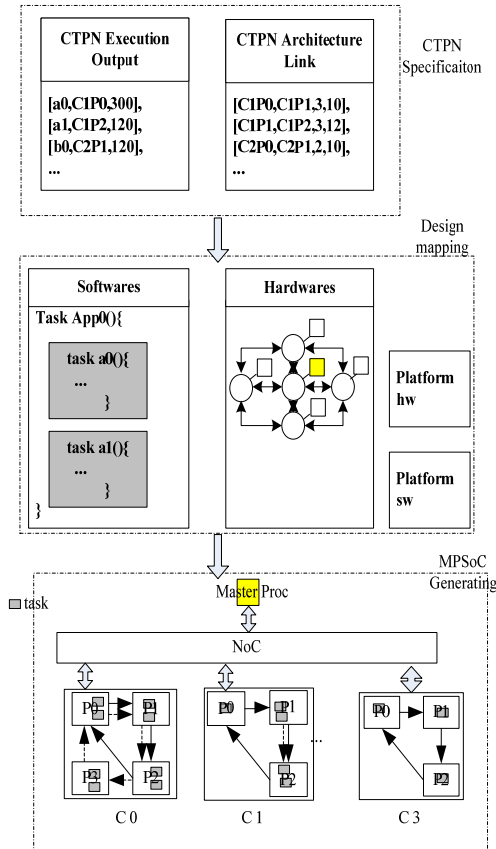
CTPN Execution Output

[a0,C1P0,300],
[a1,C1P2,120],
[b0,C2P1,120],
...

CTPN Architecture Link

[C1P0,C1P1,3,10],
[C1P1,C1P2,3,12],
[C2P0,C2P1,2,10],
...

CTPN Specificaiton

Design mapping

Softwares

Task App0(){

task a0(){
...
}

task a1(){
...
}

}

Hardwares

Platform hw

Platform sw

MPSoC Generating

task

Master Proc

NoC

P0
P1
P2
P2

P0
P1
P2

...

P0
P1
P2

C 0
C 1
C 3